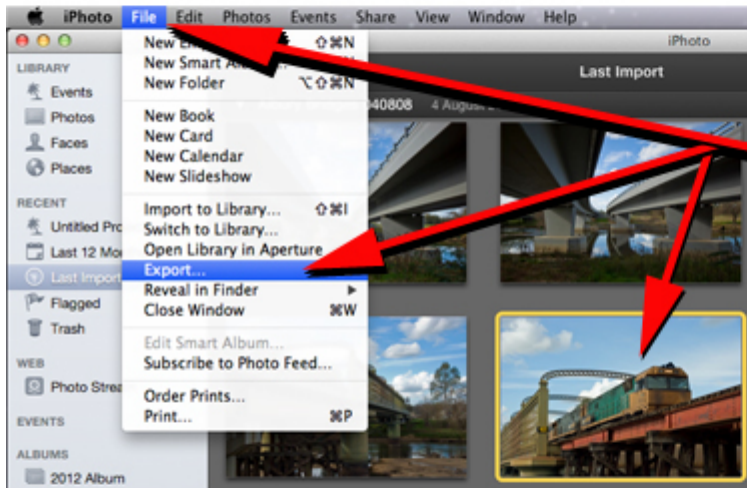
iPhoto File Edit Photos Events Share View Window Help

iPhoto

LIBRARY
Events
Photos
Faces
Places

RECENT
Untitled Pro
Last 12 Mo
Last Import
Flagged
Trash

WEB
Photo Strea

EVENTS

ALBUMS
2012 Album

New E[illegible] ⇧⌘N
New Smart A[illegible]
New Folder ⌥⇧⌘N

New Book
New Card
New Calendar
New Slideshow

Import to Library... ⇧⌘I
Switch to Library...
Open Library in Aperture
Export...
Reveal in Finder ▶
Close Window ⌘W

Edit Smart Album...
Subscribe to Photo Feed...

Order Prints...
Print... ⌘P

Last Import

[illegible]040808 4 August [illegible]